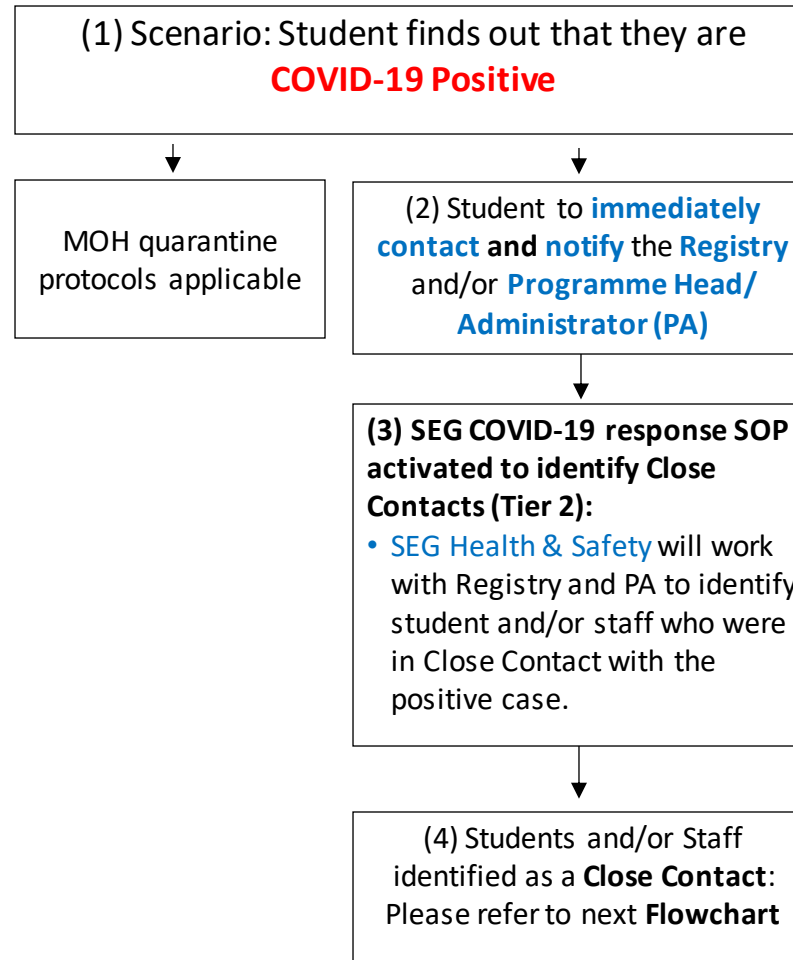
(1) Scenario: Student finds out that they are COVID-19 Positive

MOH quarantine protocols applicable

(2) Student to immediately contact and notify the Registry and/or Programme Head/ Administrator (PA)

(3) SEG COVID-19 response SOP activated to identify Close Contacts (Tier 2):

• SEG Health & Safety will work with Registry and PA to identify student and/or staff who were in Close Contact with the positive case.

(4) Students and/or Staff identified as a Close Contact: Please refer to next Flowchart